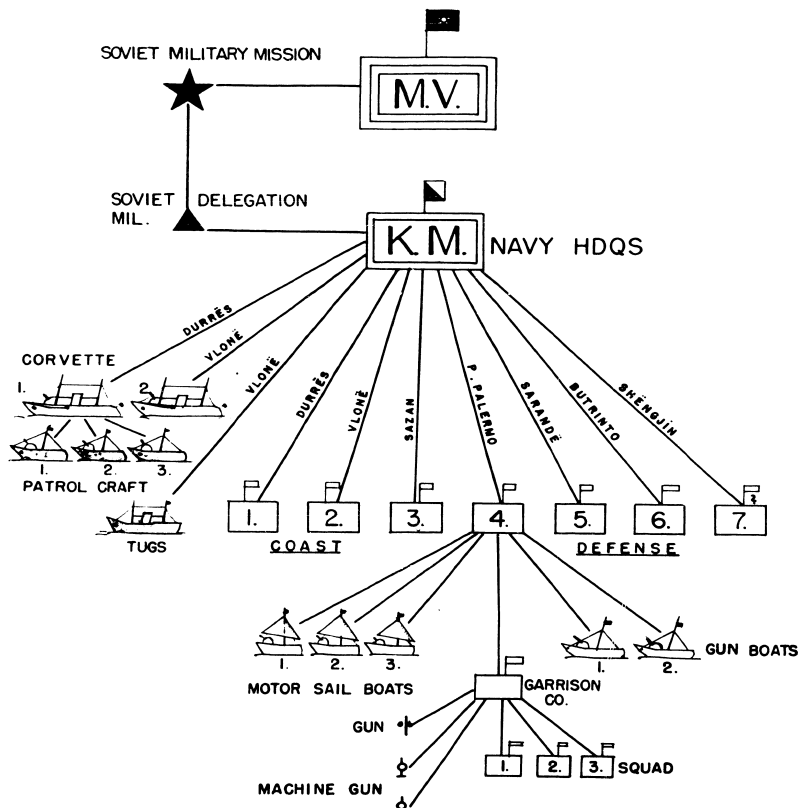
SOVIET MILITARY MISSION

M.V.

SOVIET MIL.

DELEGATION

K.M.

NAVY HDQS

DURRËS

VLONË

VLONË

DURRËS

VLONË

SAZAN

P. PALERMO

SARANDË

BUTRINTO

SHENGJIN

CORVETTE

1.

2.

1.

2.

3.

PATROL CRAFT

TUGS

1.

2.

3.

4.

5.

6.

7.

COAST

DEFENSE

1.

2.

3.

MOTOR SAIL BOATS

1.

2.

GUN BOATS

GARRISON CO.

GUN

MACHINE GUN

1.

2.

3.

SQUAD